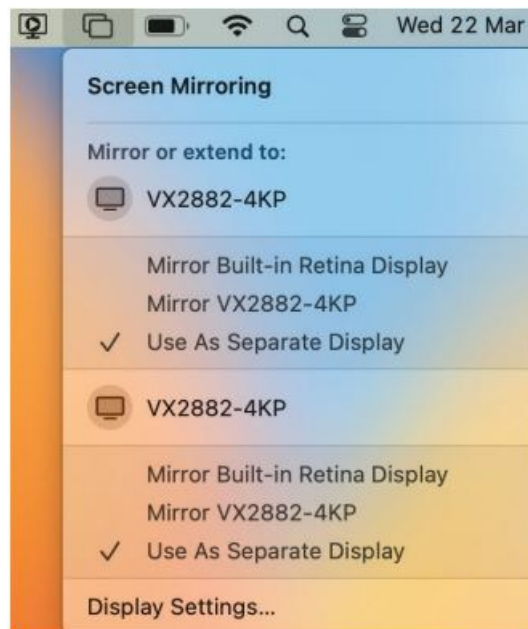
Wed 22 Mar

Screen Mirroring

Mirror or extend to:

VX2882-4KP

Mirror Built-in Retina Display
Mirror VX2882-4KP
✓ Use As Separate Display

VX2882-4KP

Mirror Built-in Retina Display
Mirror VX2882-4KP
✓ Use As Separate Display

Display Settings...